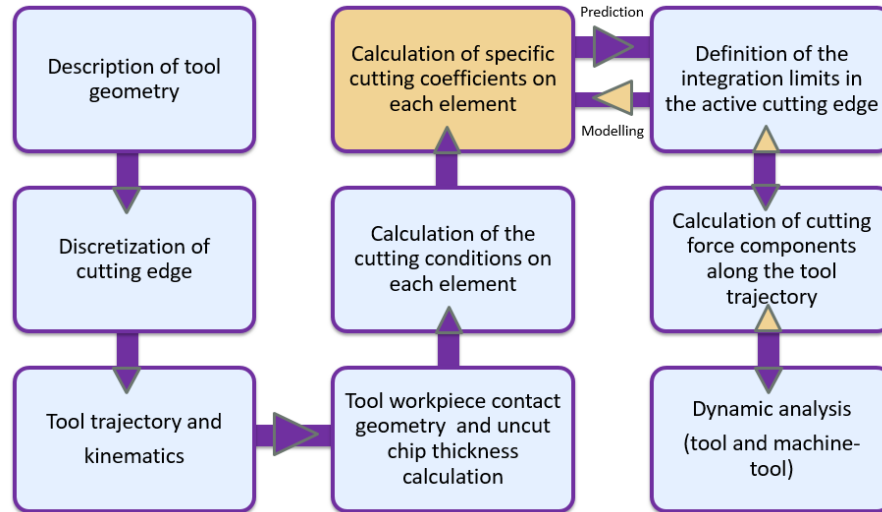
Description of tool geometry

Discretization of cutting edge

Tool trajectory and kinematics

Tool workpiece contact geometry and uncut chip thickness calculation

Calculation of the cutting conditions on each element

Calculation of specific cutting coefficients on each element

Prediction

Modelling

Definition of the integration limits in the active cutting edge

Calculation of cutting force components along the tool trajectory

Dynamic analysis (tool and machine-tool)